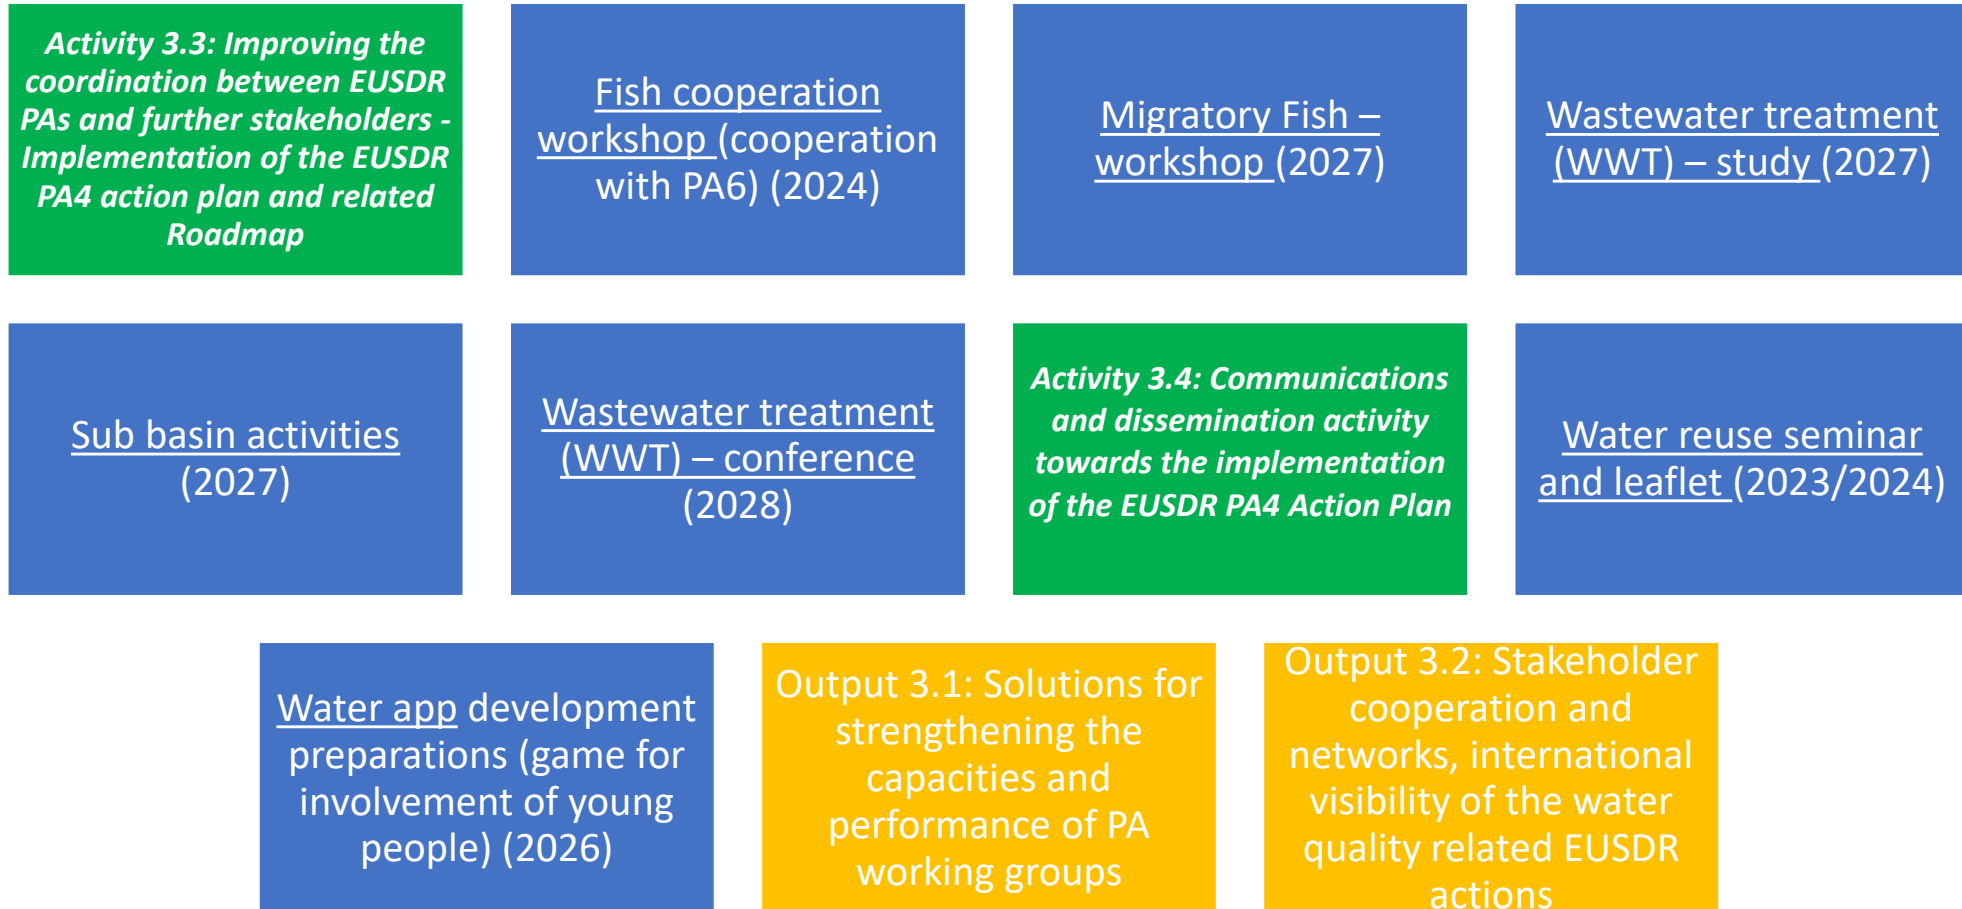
Activity 3.3: Improving the coordination between EUSDR PAs and further stakeholders - Implementation of the EUSDR PA4 action plan and related Roadmap

Fish cooperation workshop (cooperation with PA6) (2024)

Migratory Fish – workshop (2027)

Wastewater treatment (WWT) – study (2027)

Sub basin activities (2027)

Wastewater treatment (WWT) – conference (2028)

Activity 3.4: Communications and dissemination activity towards the implementation of the EUSDR PA4 Action Plan

Water reuse seminar and leaflet (2023/2024)

Water app development preparations (game for involvement of young people) (2026)

Output 3.1: Solutions for strengthening the capacities and performance of PA working groups

Output 3.2: Stakeholder cooperation and networks, international visibility of the water quality related EUSDR actions